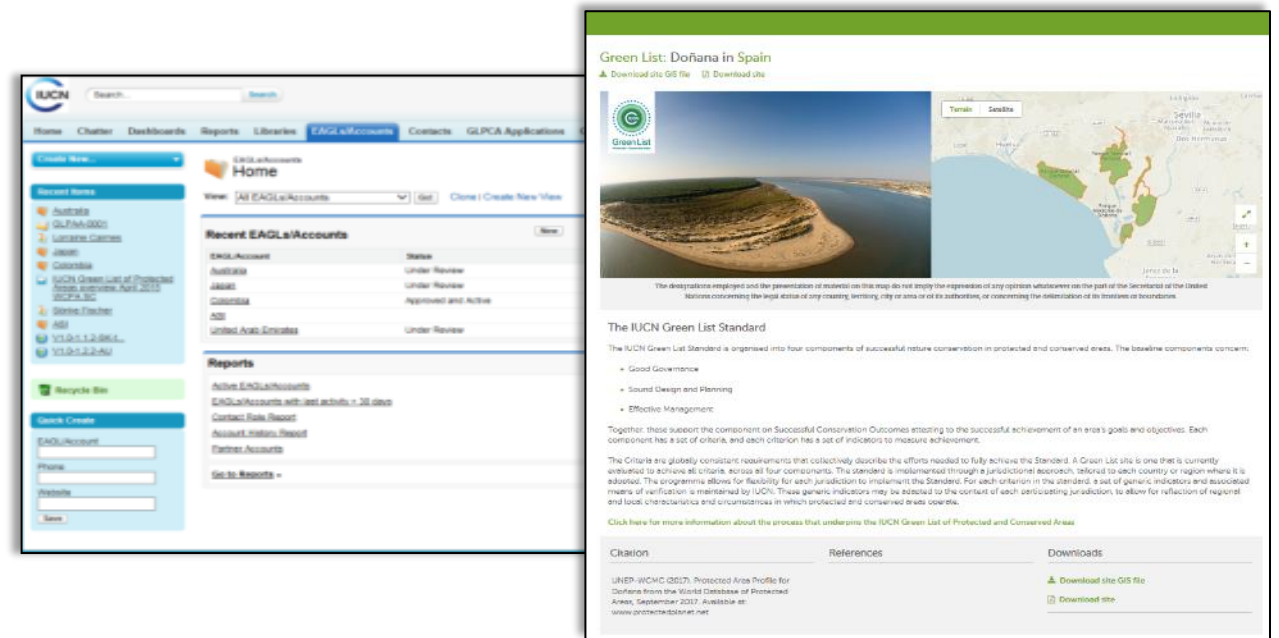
IUCN Search... Search

Home Chatter Dashboards Reports Libraries EAGLs/Accounts Contacts GLPCA Applications

Create New...

Recent Items
Australia
GLPAA-0001
Lorraine Carmes
Japan
Colombia
IUCN Green List of Protected Areas overview April 2015 WCPA SC
Sonia Fischer
ABI
V1.0-1.1.2-BKL
V1.0-1.2.2-AU

Recycle Bin

Quick Create
EAGL/Account
Phone
Website
Save

EAGLs/Accounts
Home

View: All EAGLs/Accounts Go! Clone | Create New View

Recent EAGLs/Accounts New

| EAGL/Account | Status |
|---|---|
| Australia | Under Review |
| Japan | Under Review |
| Colombia | Approved and Active |
| ABI | |
| United Arab Emirates | Under Review |

Reports
Active EAGLs/Accounts
EAGLs/Accounts with last activity > 30 days
Contact Role Report
Account History Report
Partner Accounts
Go to Reports »

Green List: Doñana in Spain
Download site GIS file Download site

Green List

Terrain Satellite

Sevilla
Dos Hermanas
Jerez de la

The designations employed and the presentation of material on this map do not imply the expression of any opinion whatsoever on the part of the Secretariat of the United Nations concerning the legal status of any country, territory, city or area or of its authorities, or concerning the delimitation of its frontiers or boundaries.

The IUCN Green List Standard

The IUCN Green List Standard is organised into four components of successful nature conservation in protected and conserved areas. The baseline components concern:

Good Governance
Sound Design and Planning
Effective Management

Together, these support the component on Successful Conservation Outcomes attesting to the successful achievement of an area's goals and objectives. Each component has a set of criteria, and each criterion has a set of indicators to measure achievement.

The Criteria are globally consistent requirements that collectively describe the efforts needed to fully achieve the Standard. A Green List site is one that is currently evaluated to achieve all criteria, across all four components. The standard is implemented through a jurisdictional approach, tailored to each country or region where it is adopted. The programme allows for flexibility for each jurisdiction to implement the Standard. For each criterion in the standard, a set of generic indicators and associated means of verification is maintained by IUCN. These generic indicators may be adapted to the context of each participating jurisdiction, to allow for reflection of regional and local characteristics and circumstances in which protected and conserved areas operate.

Click here for more information about the process that underpins the IUCN Green List of Protected and Conserved Areas

Citation
UNEP-WCMC (2017). Protected Area Profile for Doñana from the World Database of Protected Areas, September 2017. Available at: www.protectedplanet.net

References

Downloads
Download site GIS file
Download site